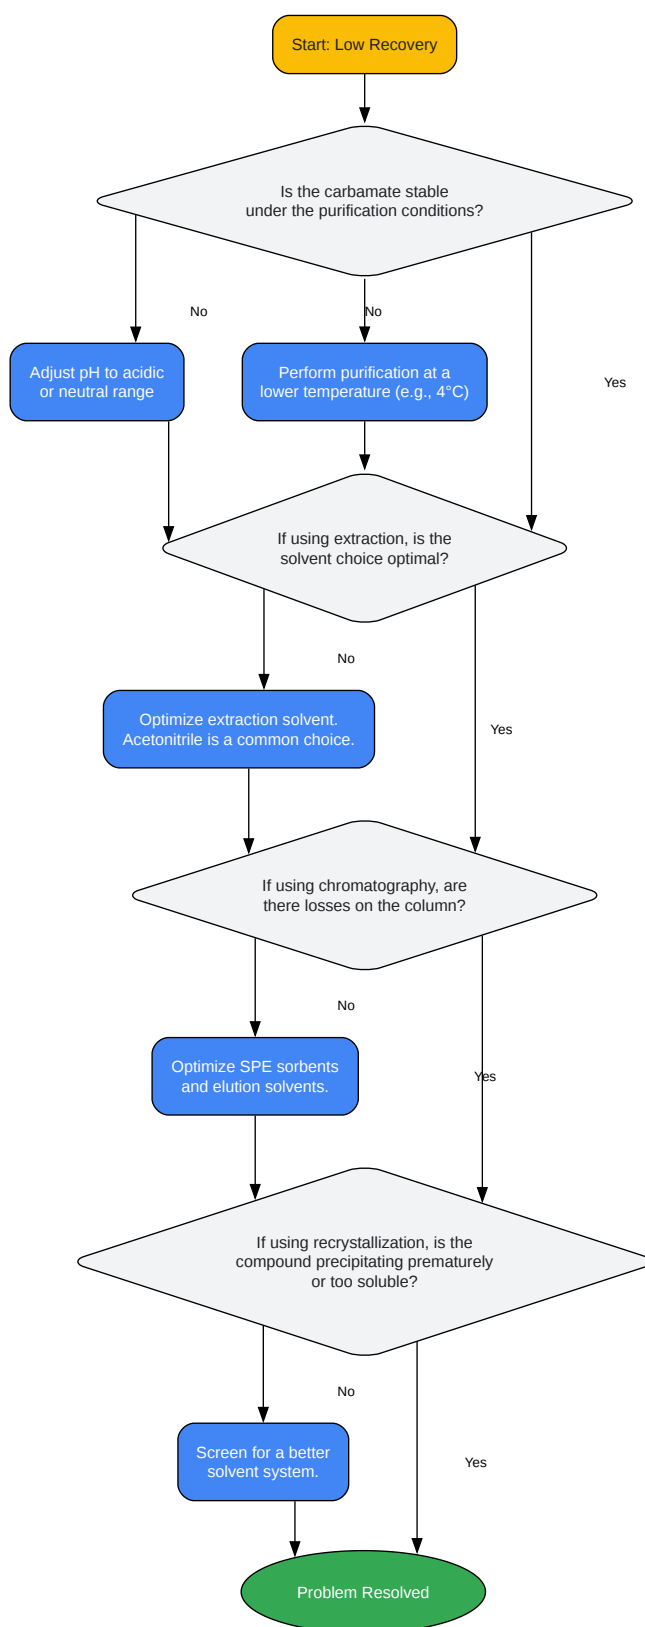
Start: Low Recovery

Is the carbamate stable under the purification conditions?

No

No

Yes

Adjust pH to acidic or neutral range

Perform purification at a lower temperature (e.g., 4°C)

If using extraction, is the solvent choice optimal?

No

Yes

Optimize extraction solvent. Acetonitrile is a common choice.

If using chromatography, are there losses on the column?

No

Yes

Optimize SPE sorbents and elution solvents.

If using recrystallization, is the compound precipitating prematurely or too soluble?

No

Yes

Screen for a better solvent system.

Problem Resolved